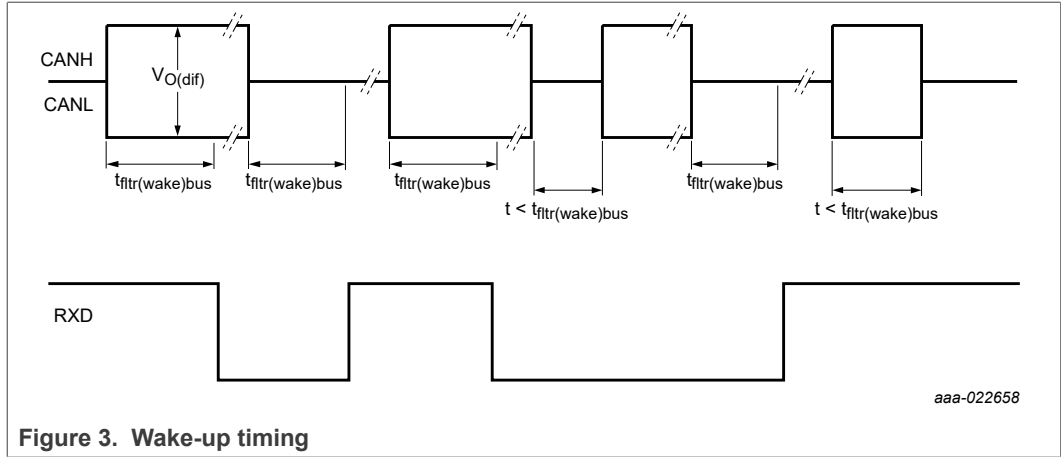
CANH

CANL

$V_{O(dif)}$

$t_{fltr(wake)bus}$

$t_{fltr(wake)bus}$

$t_{fltr(wake)bus}$

$t < t_{fltr(wake)bus}$

$t_{fltr(wake)bus}$

$t < t_{fltr(wake)bus}$

RXD

aaa-022658

**Figure 3. Wake-up timing**